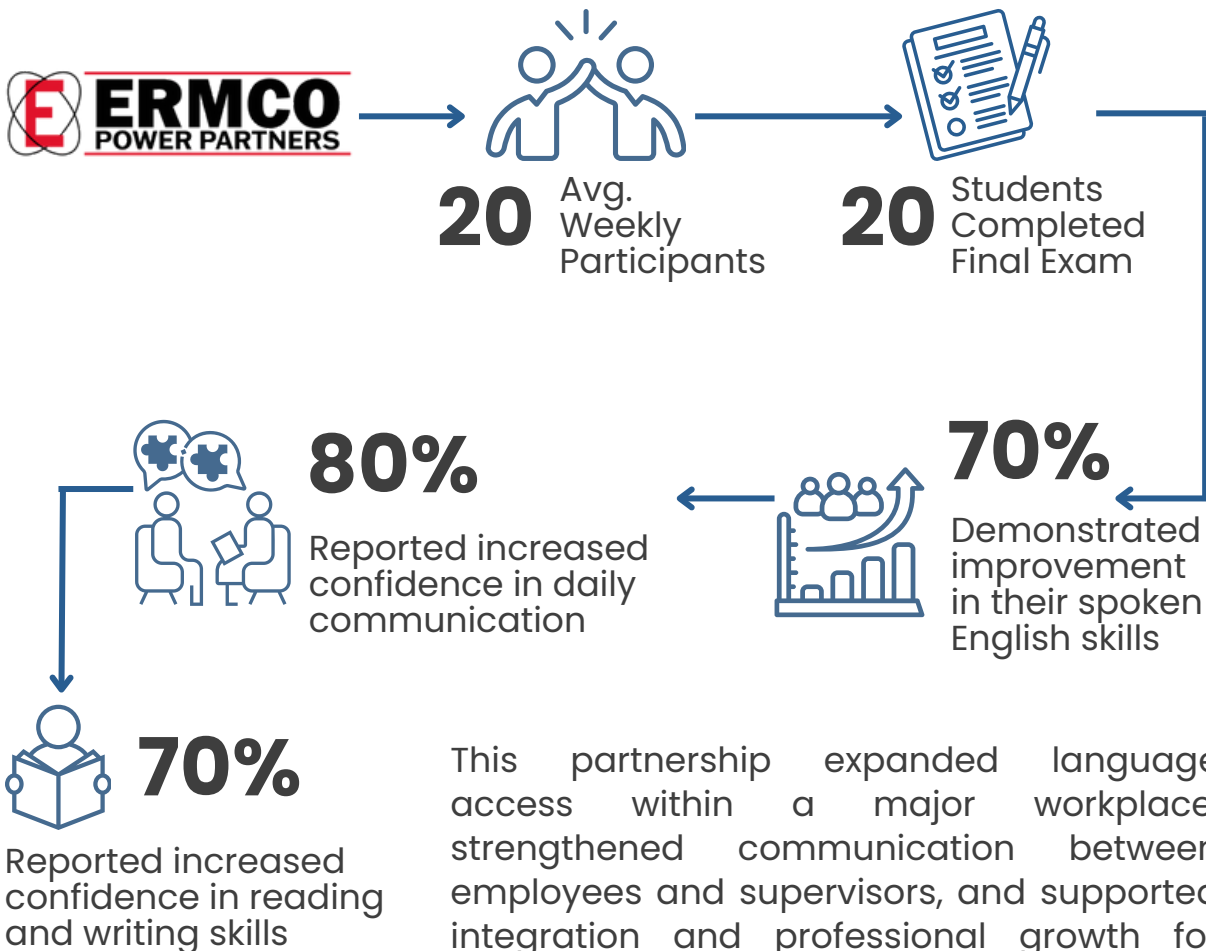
E ERMCO POWER PARTNERS

20 Avg. Weekly Participants

20 Students Completed Final Exam

70% Demonstrated improvement in their spoken English skills

80% Reported increased confidence in daily communication

70% Reported increased confidence in reading and writing skills

This partnership expanded language access within a major workplace strengthened communication between employees and supervisors, and supported integration and professional growth fo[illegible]